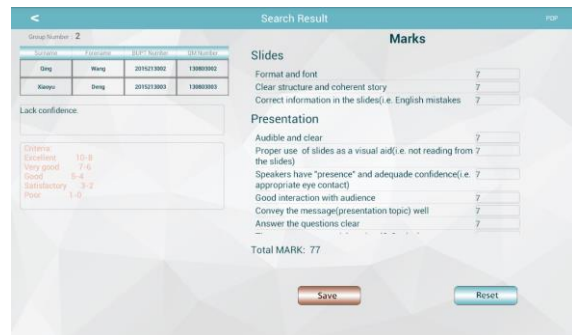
<

Search Result

PDF

Group Number : 2

| Surname | Forename | BJUT Number | UB Number |
|---|---|---|---|
| Qing | Wang | 2015213002 | 130803002 |
| Kaoyu | Deng | 2015213003 | 130803003 |

Lack confidence.

Criteria
Excellent 10-8
Very good 7-6
Good 5-4
Satisfactory 3-2
Poor 1-0

Marks

Slides

Format and font 7
Clear structure and coherent story 7
Correct information in the slides(i.e. English mistakes 7

Presentation

Audible and clear 7
Proper use of slides as a visual aid(i.e. not reading from the slides) 7
Speakers have "presence" and adequade confidence(i.e. appropriate eye contact) 7
Good interaction with audience 7
Convey the message(presentation topic) well 7
Answer the questions clear 7
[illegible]

Total MARK: 77

Save

Reset